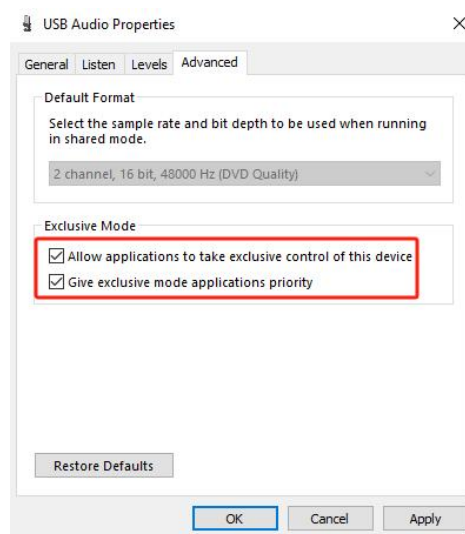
USB Audio Properties

×

General Listen Levels Advanced

Default Format

Select the sample rate and bit depth to be used when running in shared mode.

2 channel, 16 bit, 48000 Hz (DVD Quality)

Exclusive Mode

Allow applications to take exclusive control of this device

Give exclusive mode applications priority

Restore Defaults

OK Cancel Apply